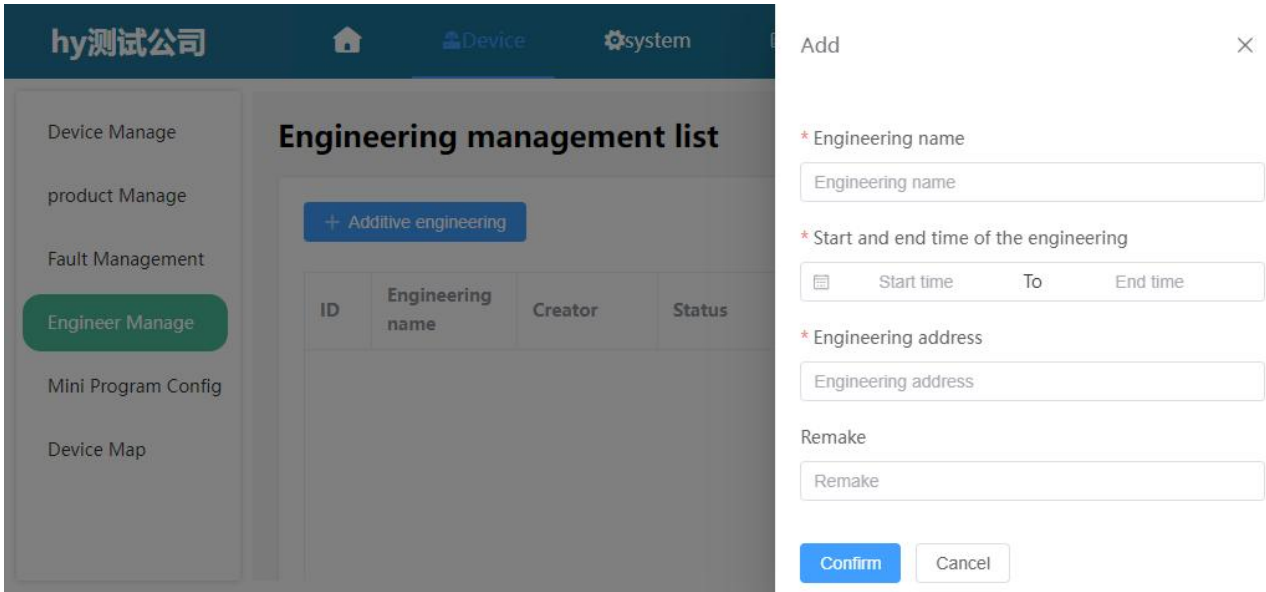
hy测试公司

Device

system

Device Manage

product Manage

Fault Management

Engineer Manage

Mini Program Config

Device Map

Engineering management list

+ Additive engineering

| ID | Engineering name | Creator | Status |
|---|---|---|---|

Add

×

* Engineering name

Engineering name

* Start and end time of the engineering

Start time To End time

* Engineering address

Engineering address

Remake

Remake

Confirm

Cancel